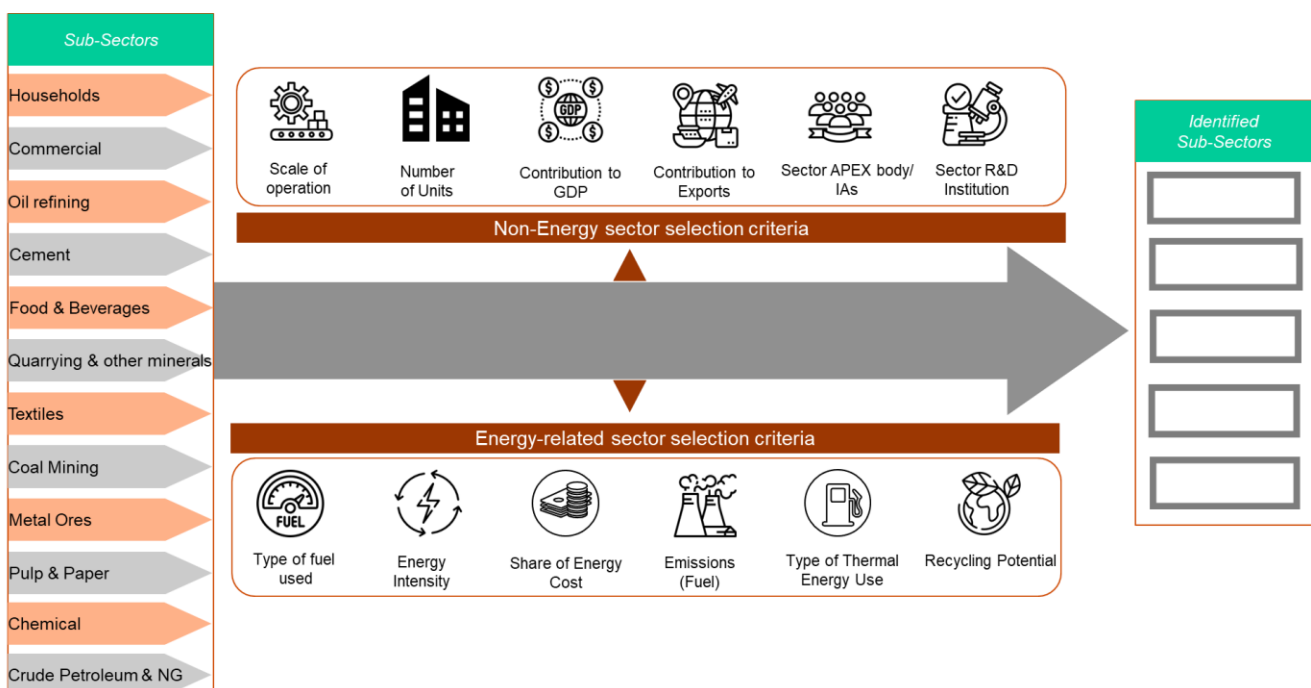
Sub-Sectors

Households

Commercial

Oil refining

Cement

Food & Beverages

Quarrying & other minerals

Textiles

Coal Mining

Metal Ores

Pulp & Paper

Chemical

Crude Petroleum & NG

GDP

Scale of operation

Number of Units

Contribution to GDP

Contribution to Exports

Sector APEX body/ IAs

Sector R&D Institution

Non-Energy sector selection criteria

Energy-related sector selection criteria

FUEL

Type of fuel used

Energy Intensity

Share of Energy Cost

Emissions (Fuel)

Type of Thermal Energy Use

Recycling Potential

Identified Sub-Sectors